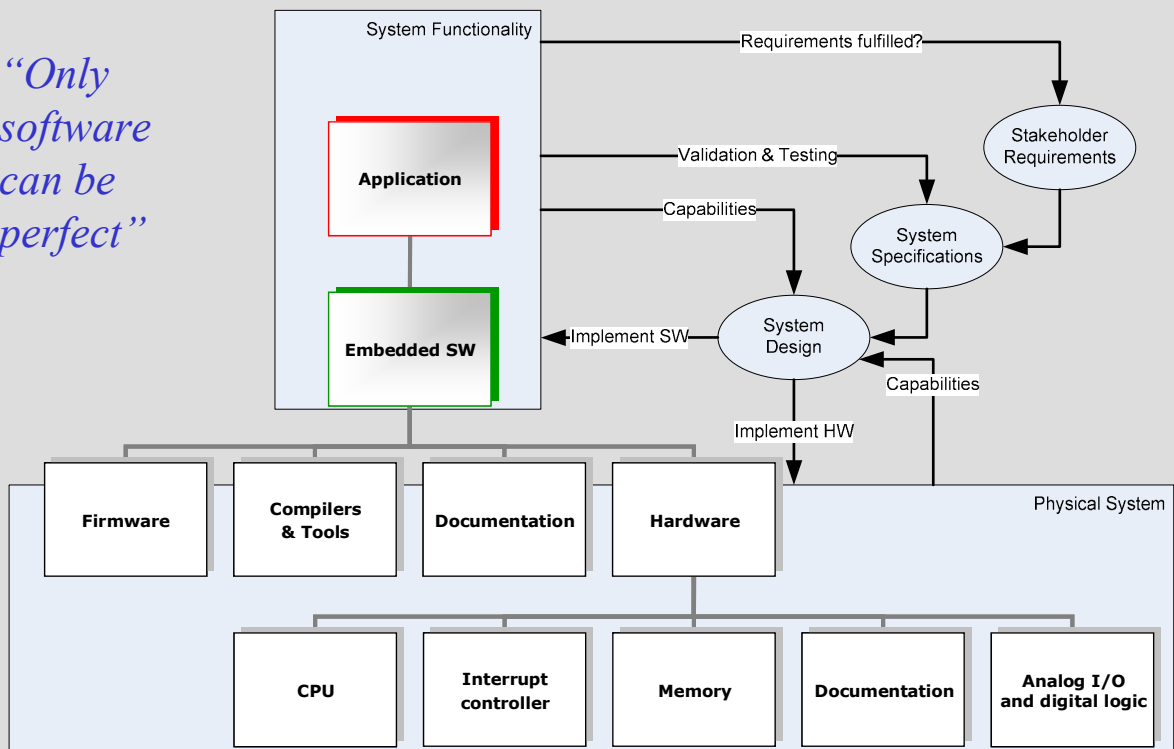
"Only software can be perfect"

System Functionality

Application

Embedded SW

Requirements fulfilled?

Stakeholder Requirements

Validation & Testing

System Specifications

Capabilities

System Design

Implement SW

Capabilities

Implement HW

Physical System

Firmware

Compilers & Tools

Documentation

Hardware

CPU

Interrupt controller

Memory

Documentation

Analog I/O and digital logic